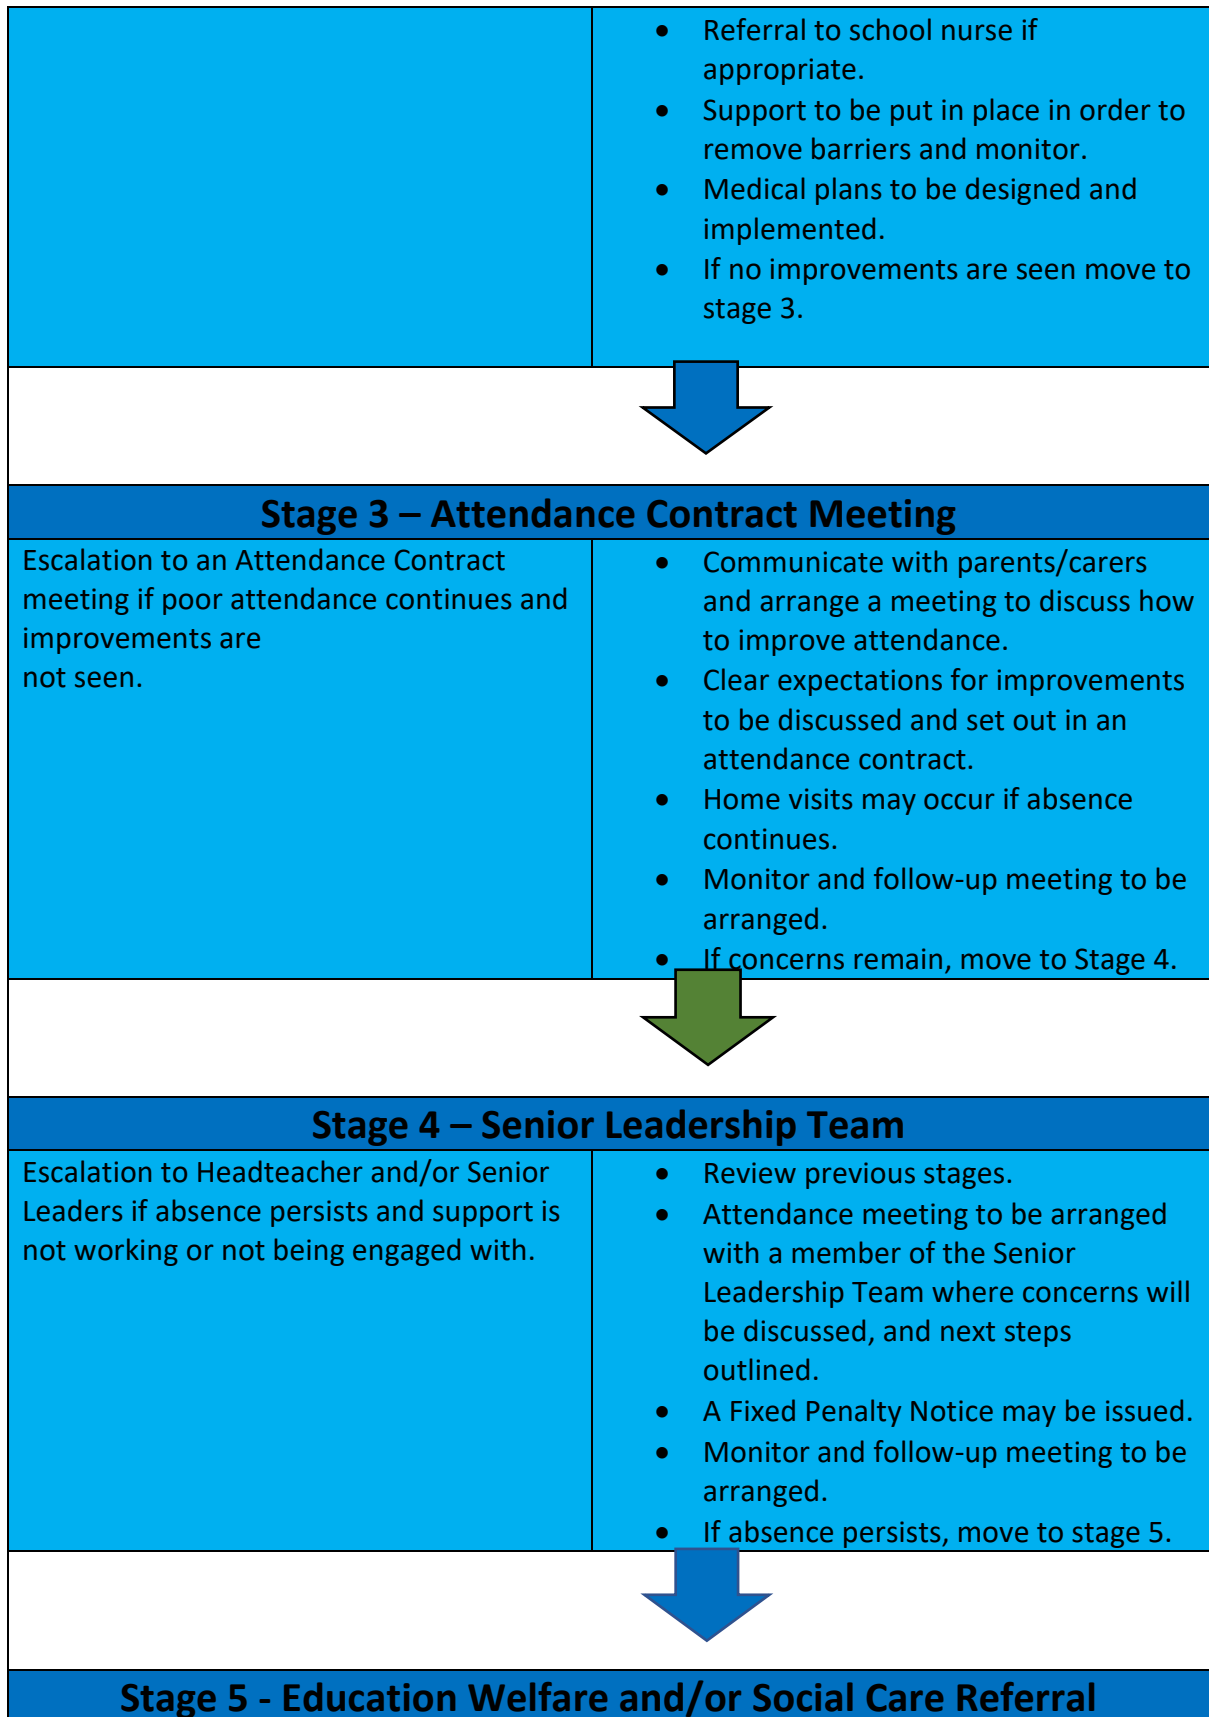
- Referral to school nurse if appropriate.
- Support to be put in place in order to remove barriers and monitor.
- Medical plans to be designed and implemented.
- If no improvements are seen move to stage 3.

**Stage 3 – Attendance Contract Meeting**

Escalation to an Attendance Contract meeting if poor attendance continues and improvements are not seen.

- Communicate with parents/carers and arrange a meeting to discuss how to improve attendance.
- Clear expectations for improvements to be discussed and set out in an attendance contract.
- Home visits may occur if absence continues.
- Monitor and follow-up meeting to be arranged.
- If concerns remain, move to Stage 4.

**Stage 4 – Senior Leadership Team**

Escalation to Headteacher and/or Senior Leaders if absence persists and support is not working or not being engaged with.

- Review previous stages.
- Attendance meeting to be arranged with a member of the Senior Leadership Team where concerns will be discussed, and next steps outlined.
- A Fixed Penalty Notice may be issued.
- Monitor and follow-up meeting to be arranged.
- If absence persists, move to stage 5.

**Stage 5 - Education Welfare and/or Social Care Referral**